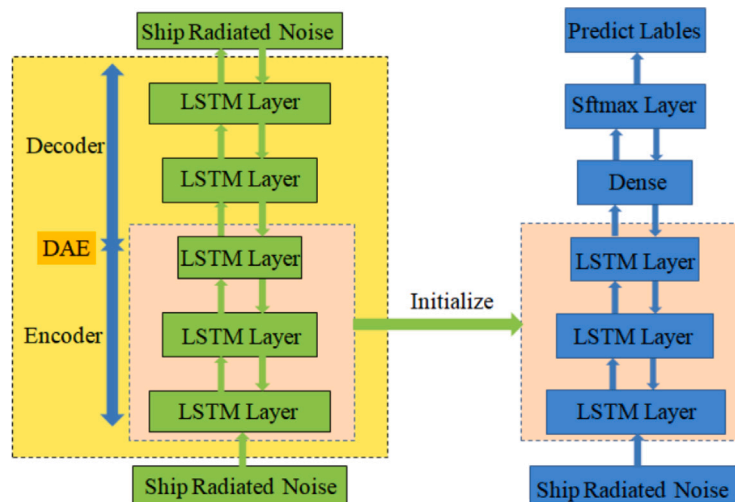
Ship Radiated Noise

Decoder

DAE

Encoder

LSTM Layer

LSTM Layer

LSTM Layer

LSTM Layer

LSTM Layer

Ship Radiated Noise

Initialize

Predict Lables

Sftmax Layer

Dense

LSTM Layer

LSTM Layer

LSTM Layer

Ship Radiated Noise